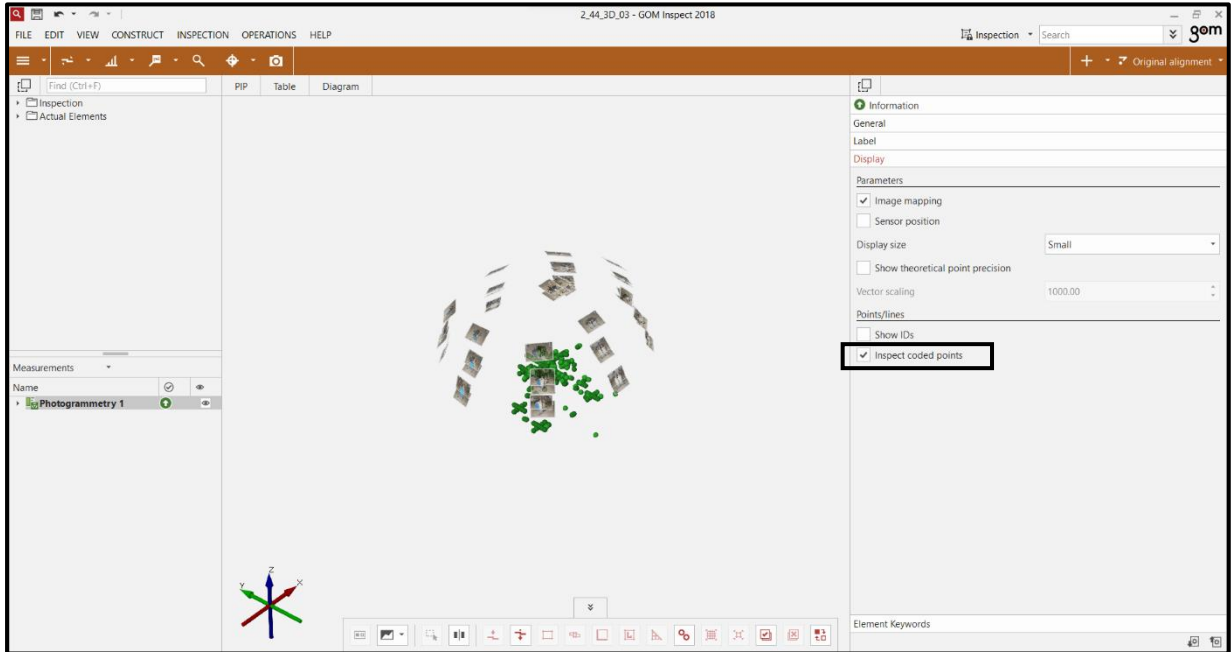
2_44_3D_03 - GOM Inspect 2018

FILE EDIT VIEW CONSTRUCT INSPECTION OPERATIONS HELP

Inspection Search

gom

Original alignment

Find (Ctrl+F)

Inspection
Actual Elements

PIP Table Diagram

Measurements

Name

Photogrammetry 1

Information
General
Label
Display

Parameters
Image mapping
Sensor position
Display size Small
Show theoretical point precision
Vector scaling 1000.00

Points/lines
Show IDs
Inspect coded points

Element Keywords

Z
Y
X